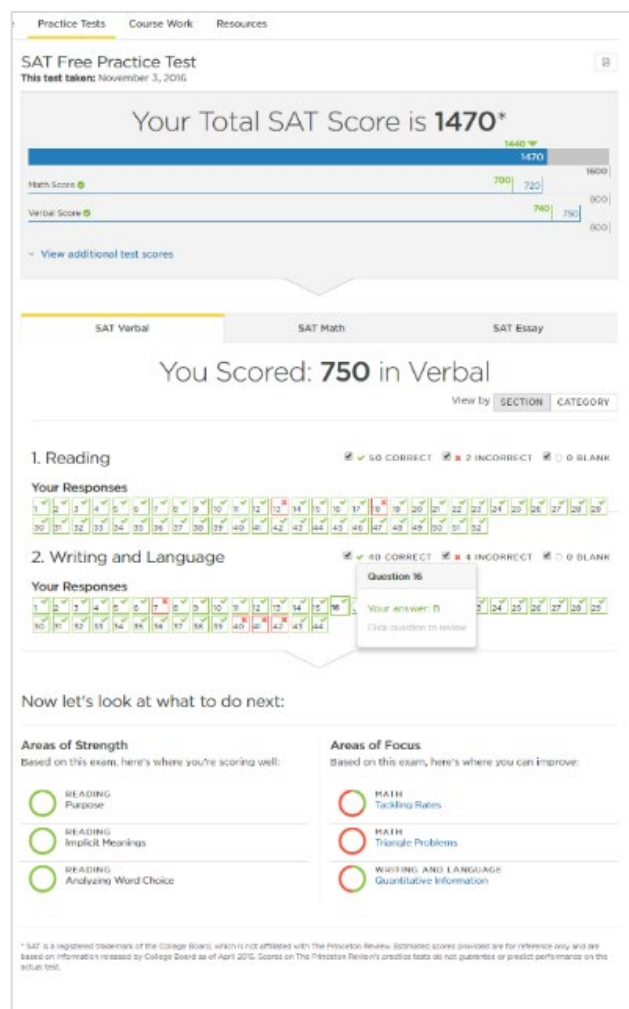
Practice Tests Course Work Resources

SAT Free Practice Test
This test taken: November 3, 2016

Your Total SAT Score is **1470***

1440
1470
1600

Math Score
700 720
800

Verbal Score
740 750
800

View additional test scores

SAT Verbal | SAT Math | SAT Essay

You Scored: **750** in Verbal

View by SECTION CATEGORY

1. Reading

50 CORRECT 2 INCORRECT 0 BLANK

Your Responses

1 2 3 4 5 6 7 8 9 10 11 12 13 14 15 16 17 18 19 20 21 22 23 24 25 26 27 28 29 30 31 32 33 34 35 36 37 38 39 40 41 42 43 44 45 46 47 48 49 50 51 52

2. Writing and Language

40 CORRECT 4 INCORRECT 0 BLANK

Your Responses

1 2 3 4 5 6 7 8 9 10 11 12 13 14 15 16 24 25 26 27 28 29 30 31 32 33 34 35 36 37 38 39 40 41 42 43 44

Question 16
Your answer: B
Click question to review

Now let's look at what to do next:

Areas of Strength
Based on this exam, here's where you're scoring well:

READING
Purpose

READING
Implicit Meanings

READING
Analyzing Word Choice

Areas of Focus
Based on this exam, here's where you can improve:

MATH
Tackling Rates

MATH
Triangle Problems

WRITING AND LANGUAGE
Quantitative Information

* SAT is a registered trademark of the College Board, which is not affiliated with The Princeton Review. Estimated scores provided are for reference only and are based on information released by College Board as of April 2015. Scores on The Princeton Review's practice tests do not guarantee or predict performance on the actual test.